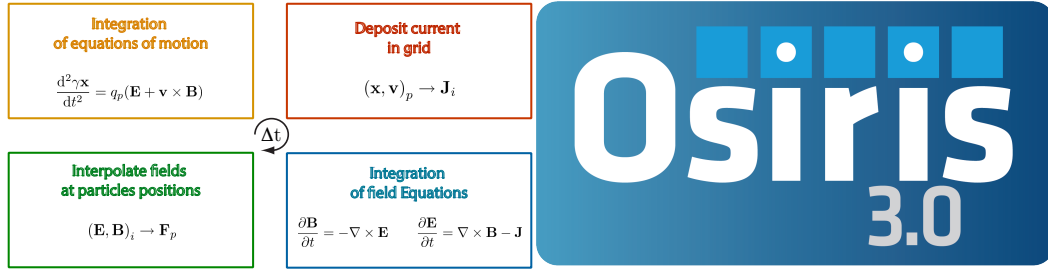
Integration of equations of motion

$\frac{d^2\gamma\mathbf{x}}{dt^2} = q_p(\mathbf{E} + \mathbf{v} \times \mathbf{B})$

Deposit current in grid

$(\mathbf{x}, \mathbf{v})_p \rightarrow \mathbf{J}_i$

$\Delta t$

Interpolate fields at particles positions

$(\mathbf{E}, \mathbf{B})_i \rightarrow \mathbf{F}_p$

Integration of field Equations

$\frac{\partial \mathbf{B}}{\partial t} = -\nabla \times \mathbf{E}$ $\frac{\partial \mathbf{E}}{\partial t} = \nabla \times \mathbf{B} - \mathbf{J}$

Osiris

3.0